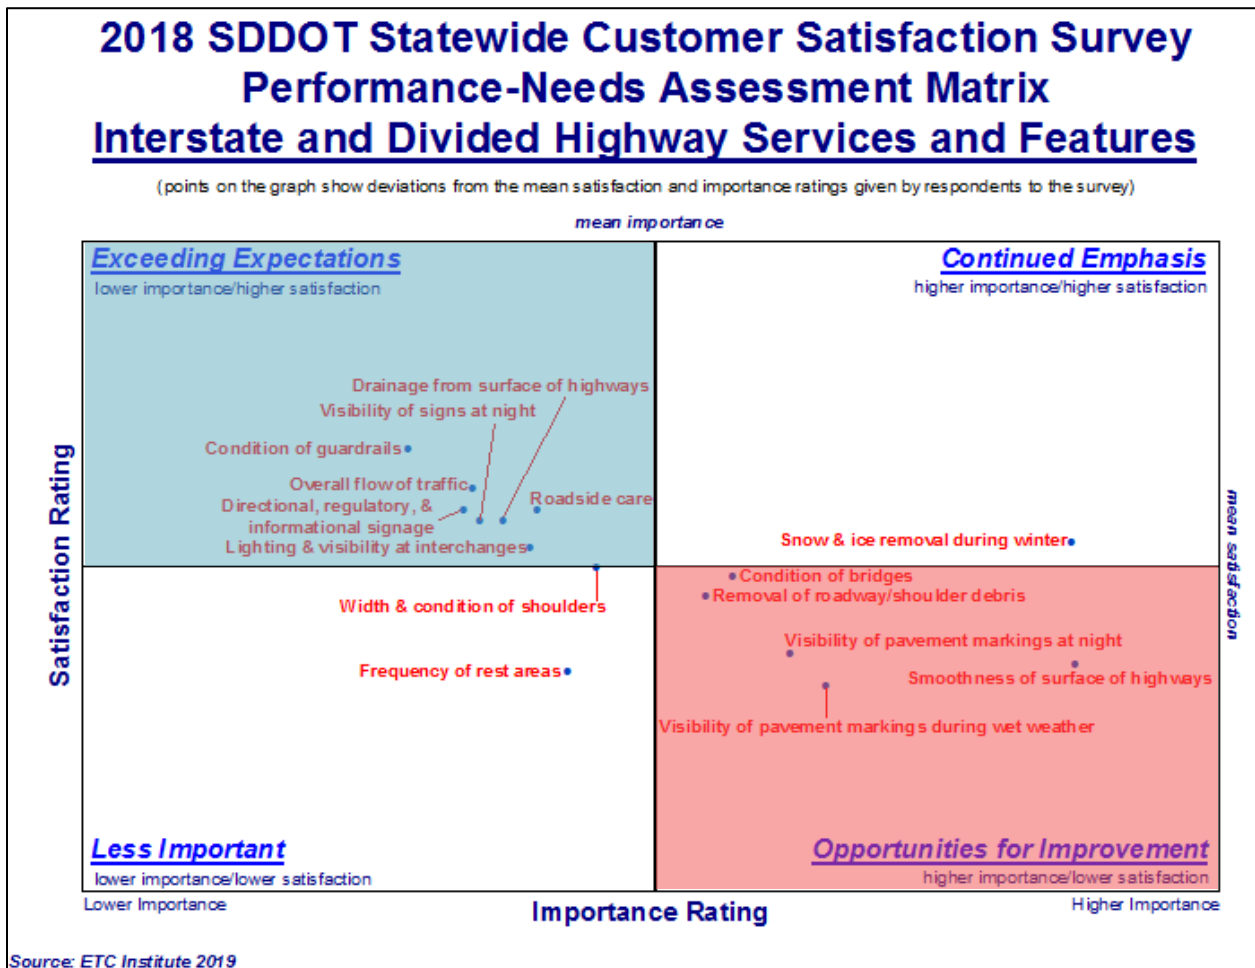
2018 SDDOT Statewide Customer Satisfaction Survey
Performance-Needs Assessment Matrix
Interstate and Divided Highway Services and Features

(points on the graph show deviations from the mean satisfaction and importance ratings given by respondents to the survey)

mean importance

Exceeding Expectations
lower importance/higher satisfaction

Continued Emphasis
higher importance/higher satisfaction

Drainage from surface of highways
Visibility of signs at night
Condition of guardrails
Overall flow of traffic
Directional, regulatory, & informational signage
Roadside care
Lighting & visibility at interchanges
Snow & ice removal during winter

Satisfaction Rating

mean satisfaction

Width & condition of shoulders
Frequency of rest areas
Condition of bridges
Removal of roadway/shoulder debris
Visibility of pavement markings at night
Smoothness of surface of highways
Visibility of pavement markings during wet weather

Less Important
lower importance/lower satisfaction

Opportunities for Improvement
higher importance/lower satisfaction

Lower Importance
Importance Rating
Higher Importance

Source: ETC Institute 2019